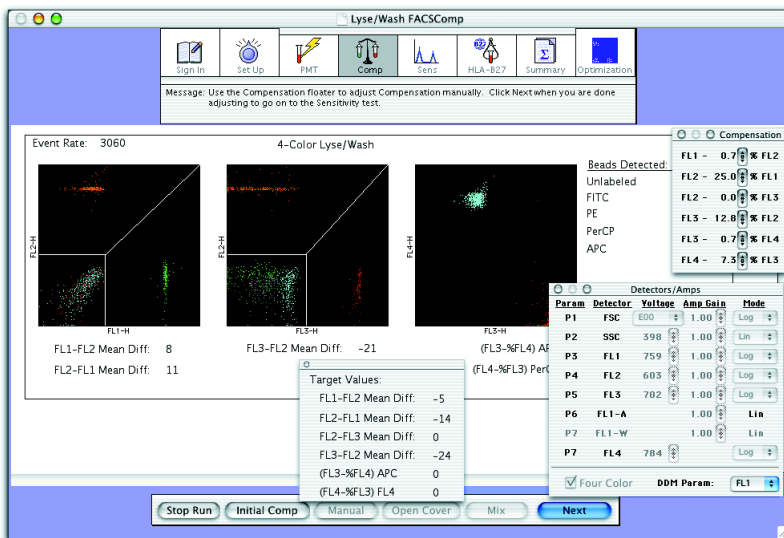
Lyse/Wash FACSComp

Sign In
Set Up
PMT
Comp
Sens
HLA-B27
Summary
Optimization

Message: Use the Compensation floater to adjust Compensation manually. Click Next when you are done adjusting to go on to the Sensitivity test.

Event Rate: 3060

4-Color Lyse/Wash

FL2-H
FL1-H
FL2-H
FL3-H
FL4-H
FL3-H

FL1-FL2 Mean Diff: 8
FL2-FL1 Mean Diff: 11

FL3-FL2 Mean Diff: -21

(FL3-%FL4) AP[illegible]
(FL4-%FL3) PerC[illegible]

Beads Detected:
Unlabeled
FITC
PE
PerCP
APC

Compensation
FL1 - 0.7 % FL2
FL2 - 25.0 % FL1
FL2 - 0.0 % FL3
FL3 - 12.8 % FL2
FL3 - 0.7 % FL4
FL4 - 7.3 % FL3

Detectors/Amps
| Param | Detector | Voltage | Amp Gain | Mode |
|---|---|---|---|---|
| P1 | FSC | E00 | 1.00 | Log |
| P2 | SSC | 398 | 1.00 | Lin |
| P3 | FL1 | 759 | 1.00 | Log |
| P4 | FL2 | 603 | 1.00 | Log |
| P5 | FL3 | 702 | 1.00 | Log |
| P6 | FL1-A | | 1.00 | Lin |
| P7 | FL1-W | | 1.00 | Lin |
| P7 | FL4 | 784 | | Log |

Four Color DDM Param: FL1

Target Values:
FL1-FL2 Mean Diff: -5
FL2-FL1 Mean Diff: -14
FL2-FL3 Mean Diff: 0
FL3-FL2 Mean Diff: -24
(FL3-%FL4) APC 0
(FL4-%FL3) FL4 0

Stop Run
Initial Comp
Manual
Open Cover
Mix
Next